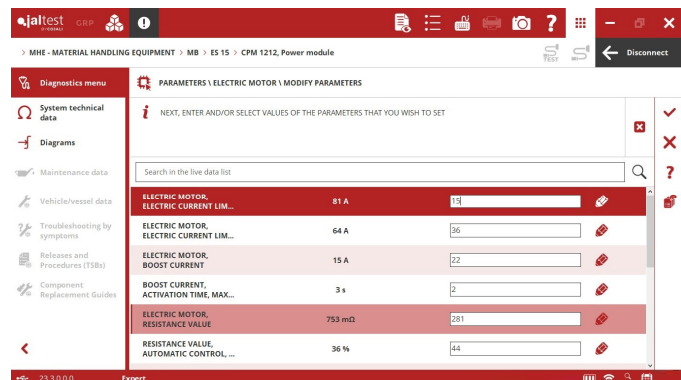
jaltest CRP

> MHE - MATERIAL HANDLING EQUIPMENT > MB > ES 15 > CPM 1212, Power module

Disconnect

Diagnostics menu

System technical data

Diagrams

Maintenance data

Vehicle/vessel data

Troubleshooting by symptoms

Releases and Procedures (TSBs)

Component Replacement Guides

PARAMETERS \ ELECTRIC MOTOR \ MODIFY PARAMETERS

NEXT, ENTER AND/OR SELECT VALUES OF THE PARAMETERS THAT YOU WISH TO SET

Search in the live data list

| | | |
|---|---|---|
| ELECTRIC MOTOR, ELECTRIC CURRENT LIM... | 81 A | 15 |
| ELECTRIC MOTOR, ELECTRIC CURRENT LIM... | 64 A | 36 |
| ELECTRIC MOTOR, BOOST CURRENT | 15 A | 22 |
| BOOST CURRENT, ACTIVATION TIME, MAX... | 3 s | 2 |
| ELECTRIC MOTOR, RESISTANCE VALUE | 753 mΩ | 281 |
| RESISTANCE VALUE, AUTOMATIC CONTROL, ... | 36 % | 44 |

23.3.0.0.0 Expert